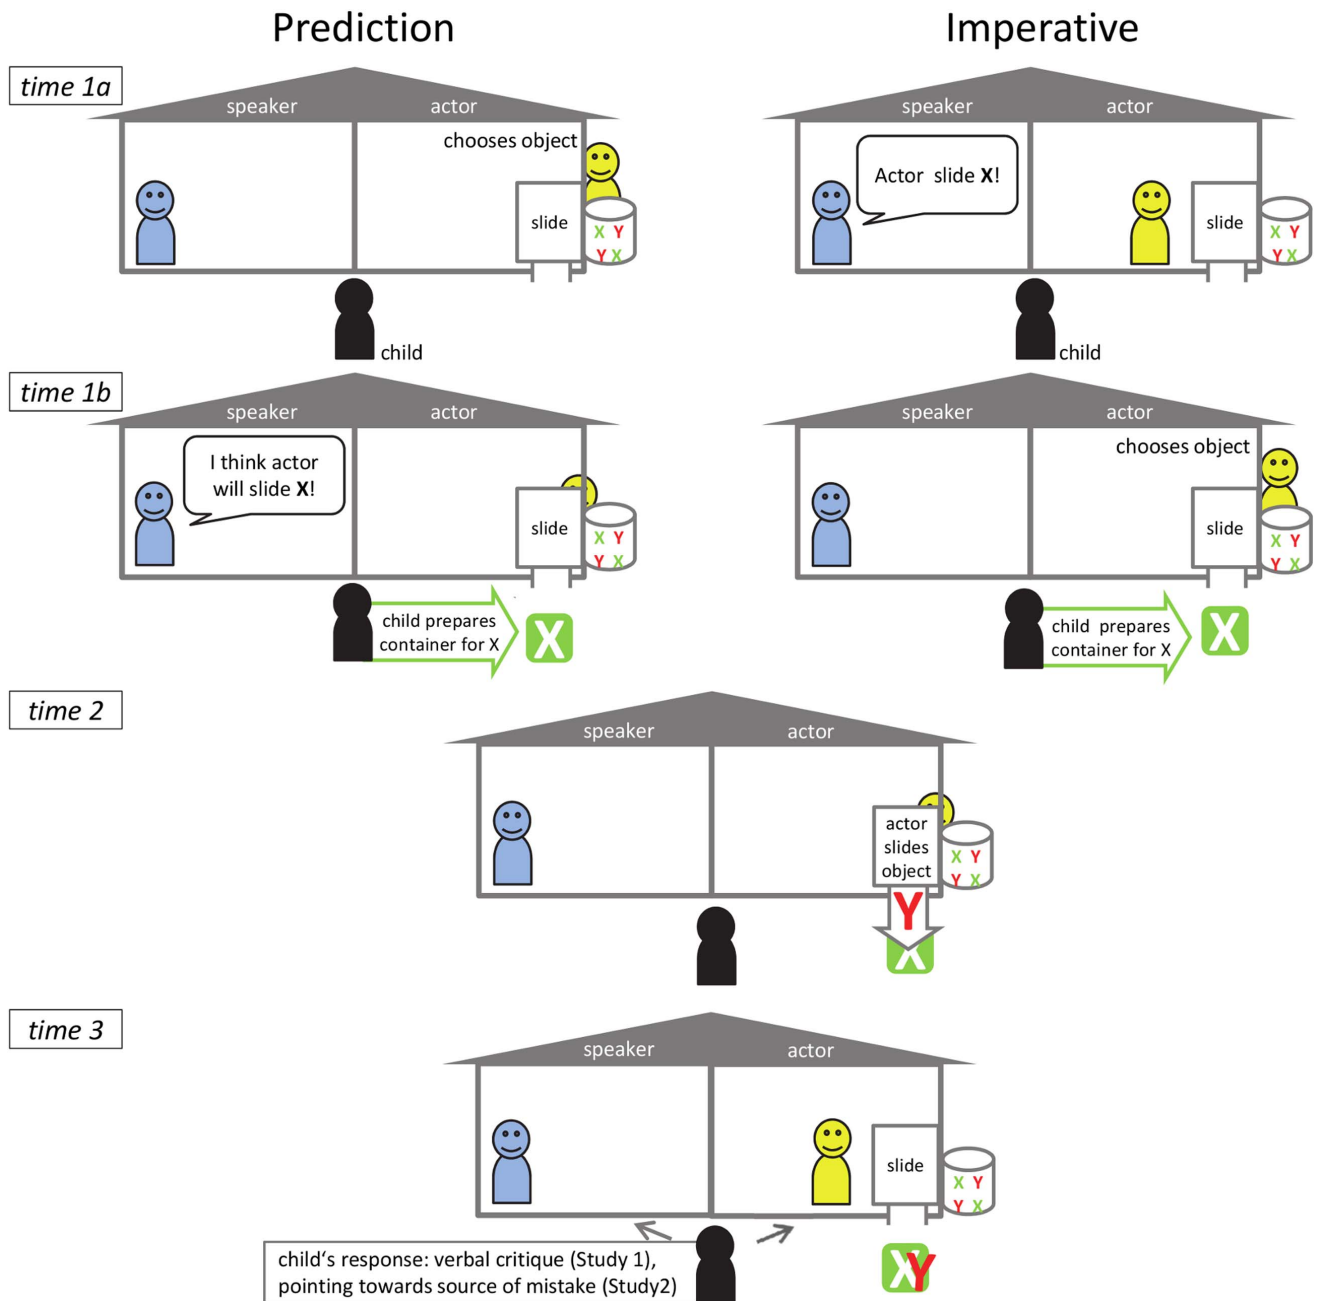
Prediction

Imperative

time 1a

speaker

actor

chooses object

slide

X Y

Y X

child

speaker

actor

Actor slide **X**!

slide

X Y

Y X

child

time 1b

speaker

actor

I think actor will slide **X**!

slide

X Y

Y X

child prepares container for X

X

speaker

actor

chooses object

slide

X Y

Y X

child prepares container for X

X

time 2

speaker

actor

actor slides object

X Y

Y X

Y

X

time 3

speaker

actor

slide

X Y

Y X

child‘s response: verbal critique (Study 1), pointing towards source of mistake (Study2)

X Y